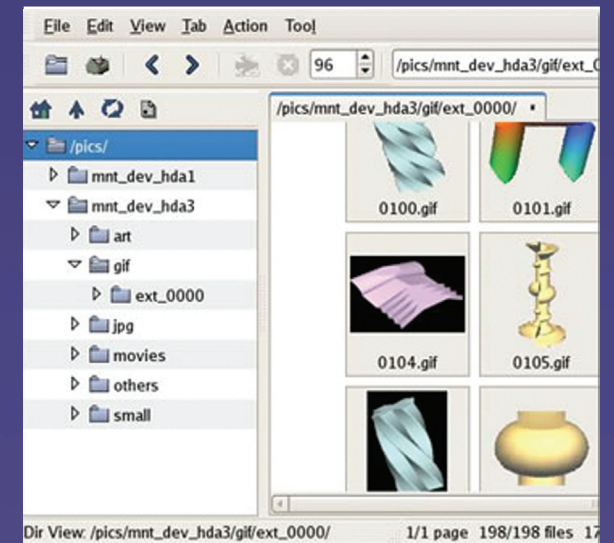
File Edit View Tab Action Tool

96 /pics/mnt_dev_hda3/gif/ext_0

/pics/mnt_dev_hda3/gif/ext_0000/

/pics/
mnt_dev_hda1
mnt_dev_hda3
art
gif
ext_0000
jpg
movies
others
small

0100.gif
0101.gif
0104.gif
0105.gif

Dir View: /pics/mnt_dev_hda3/gif/ext_0000/ 1/1 page 198/198 files 17